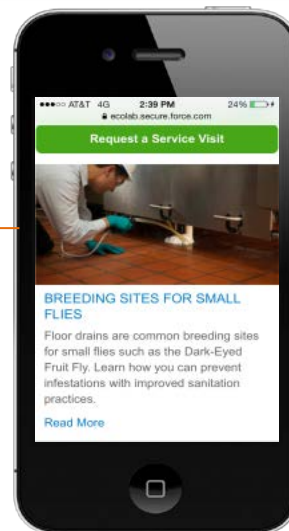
●●●○○ AT&T 4G 2:39 PM 24%
ecolab.secure.force.com

Request a Service Visit

BREEDING SITES FOR SMALL FLIES

Floor drains are common breeding sites for small flies such as the Dark-Eyed Fruit Fly. Learn how you can prevent infestations with improved sanitation practices.

Read More